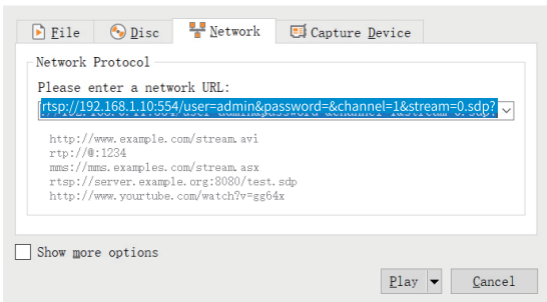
File Disc Network Capture Device

Network Protocol

Please enter a network URL:

rtsp://192.168.1.10:554/user=admin&password=&channel=1&stream=0.sdp?

http://www.example.com/stream.avi
rtp://@:1234
mms://mms.examples.com/stream.asx
rtsp://server.example.org:8080/test.sdp
http://www.yourtube.com/watch?v=gg64x

Show more options

Play Cancel